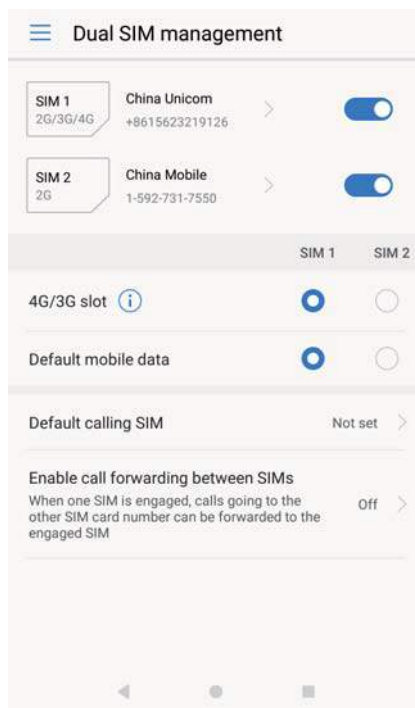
Dual SIM management

SIM 1
2G/3G/4G

China Unicom
+8615623219126

SIM 2
2G

China Mobile
1-592-731-7550

SIM 1 SIM 2

4G/3G slot

Default mobile data

Default calling SIM Not set

Enable call forwarding between SIMs
When one SIM is engaged, calls going to the other SIM card number can be forwarded to the engaged SIM Off